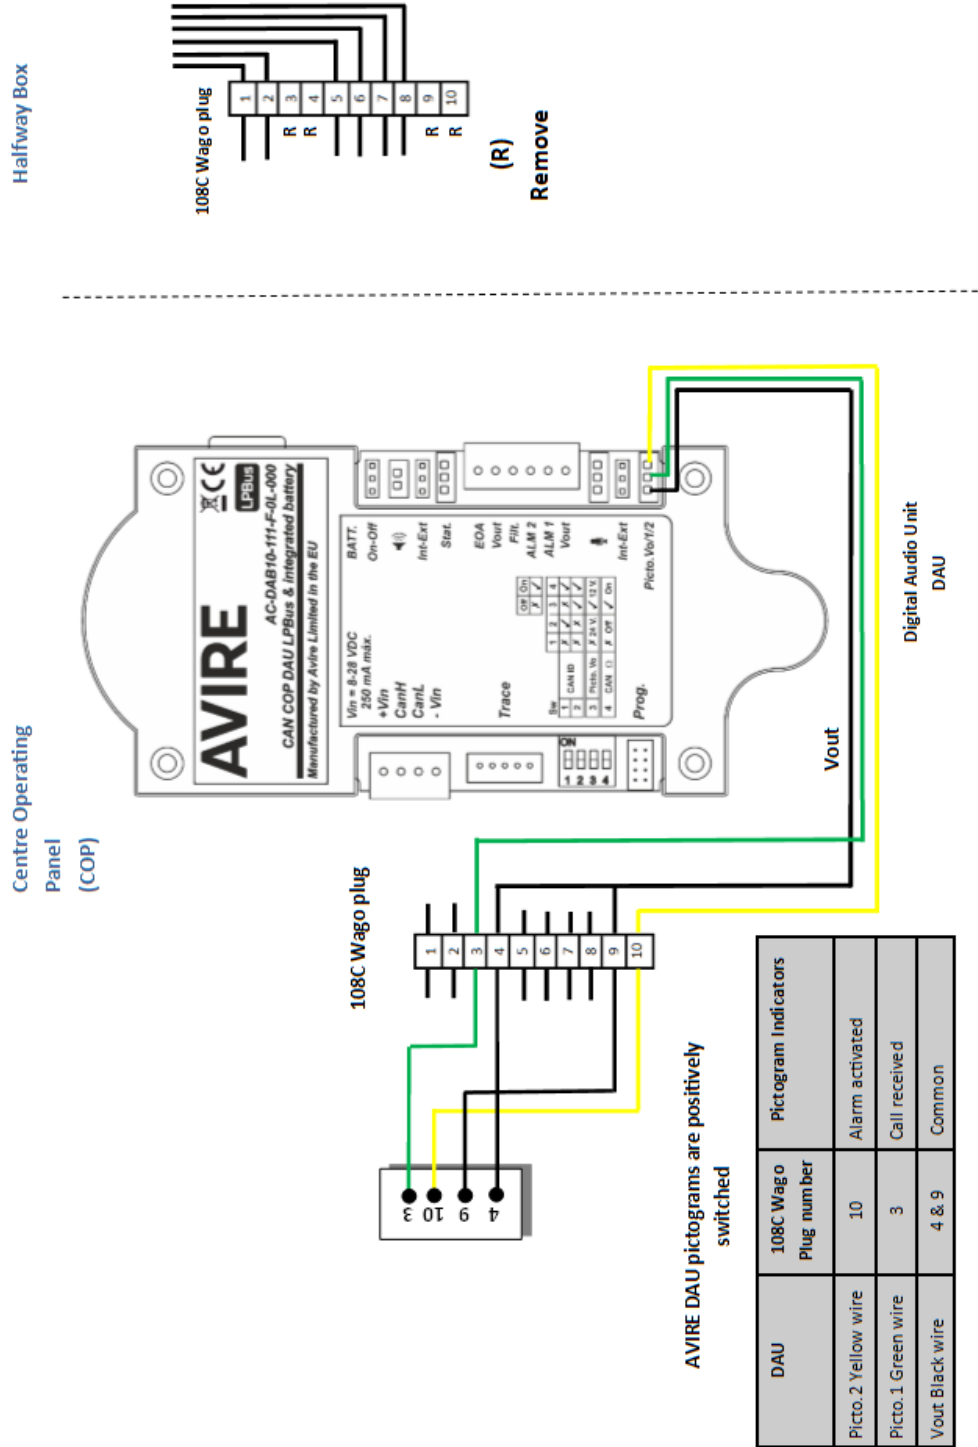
Halfway Box

108C Wago plug

1 2 3 4 5 6 7 8 9 10

R R R R

(R)
Remove

Centre Operating Panel (COP)

AVIRE
CE
LPBus
AC-DAB10-111-F-0L-000
CAN COP DAU LPBus & integrated battery
Manufactured by Avire Limited in the EU

Vin = 8-28 VDC
250 mA max.
+Vin
CanH
CanL
- Vin
Trace
Prog.
BATT.
On-Off
Int-Ext
Stat.
EOA
Vout
Filt.
ALM 2
ALM 1
Vout
Int-Ext
Picto.Vo/1/2

Sw
1 CAN ID
2
3 Picto. Vo
4 CAN
Off On
24 V 12 V
Off On
ON
1 2 3 4

Vout

Digital Audio Unit
DAU

108C Wago plug

1 2 3 4 5 6 7 8 9 10

3 10 9 4

AVIRE DAU pictograms are positively switched

| DAU | 108C Wago Plug number | Pictogram Indicators |
|---|---|---|
| Picto.2 Yellow wire | 10 | Alarm activated |
| Picto.1 Green wire | 3 | Call received |
| Vout Black wire | 4 & 9 | Common |